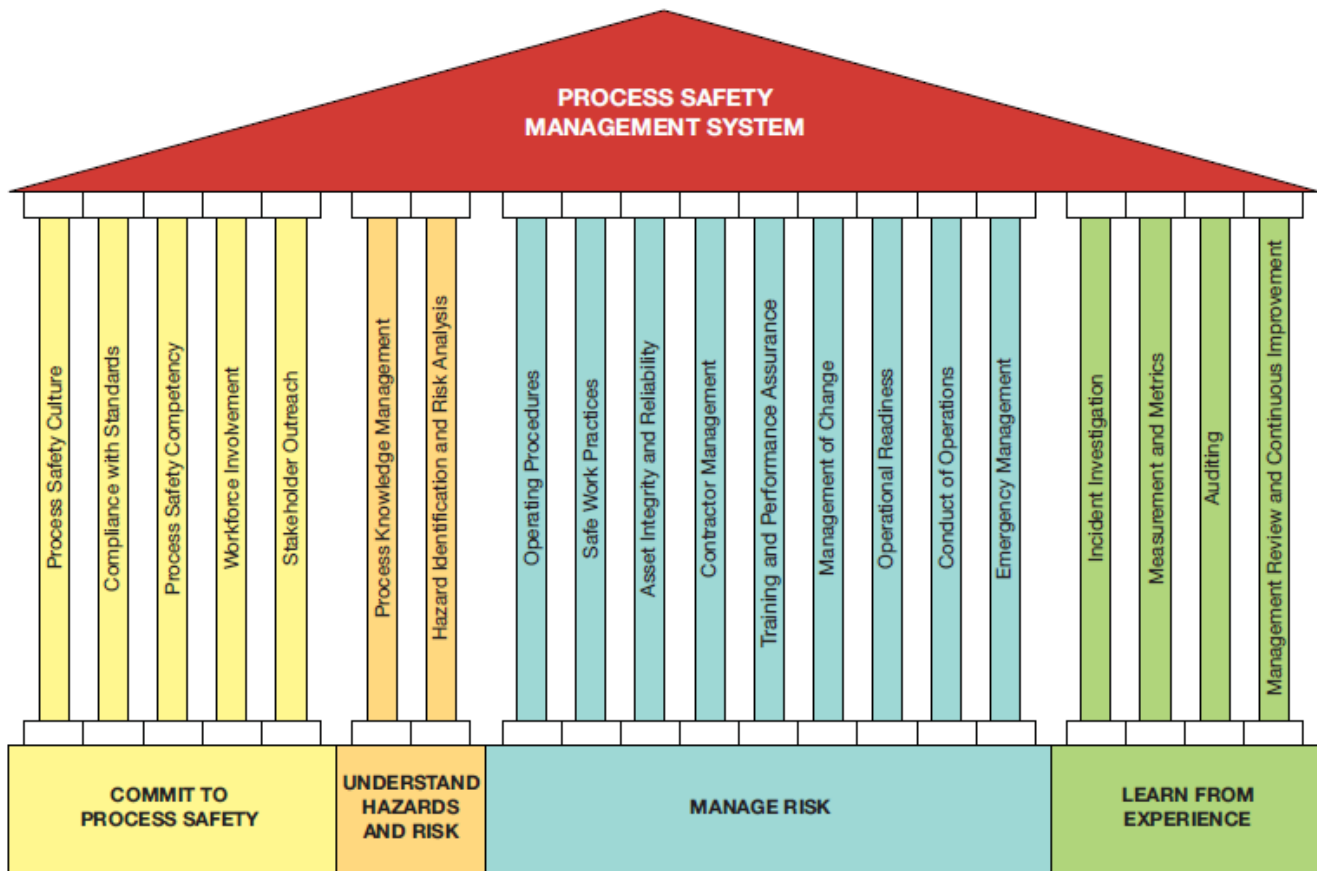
PROCESS SAFETY MANAGEMENT SYSTEM

Process Safety Culture

Compliance with Standards

Process Safety Competency

Workforce Involvement

Stakeholder Outreach

Process Knowledge Management

Hazard Identification and Risk Analysis

Operating Procedures

Safe Work Practices

Asset Integrity and Reliability

Contractor Management

Training and Performance Assurance

Management of Change

Operational Readiness

Conduct of Operations

Emergency Management

Incident Investigation

Measurement and Metrics

Auditing

Management Review and Continuous Improvement

COMMIT TO PROCESS SAFETY

UNDERSTAND HAZARDS AND RISK

MANAGE RISK

LEARN FROM EXPERIENCE